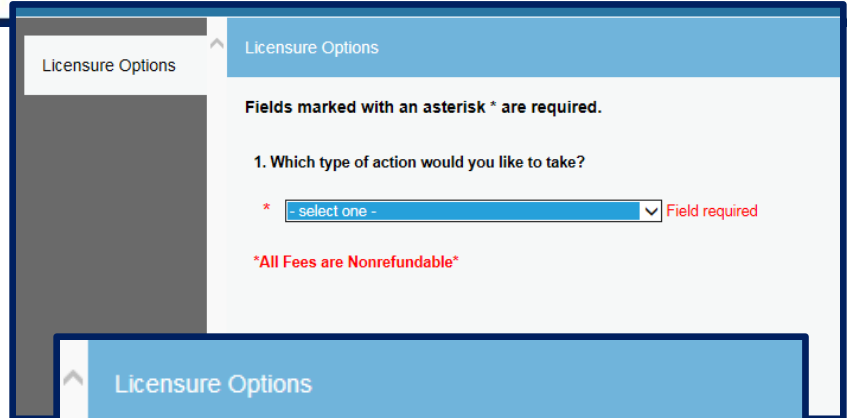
Licensure Options

Licensure Options

Fields marked with an asterisk * are required.

1. Which type of action would you like to take?

* - select one - Field required

*All Fees are Nonrefundable*

Licensure Options